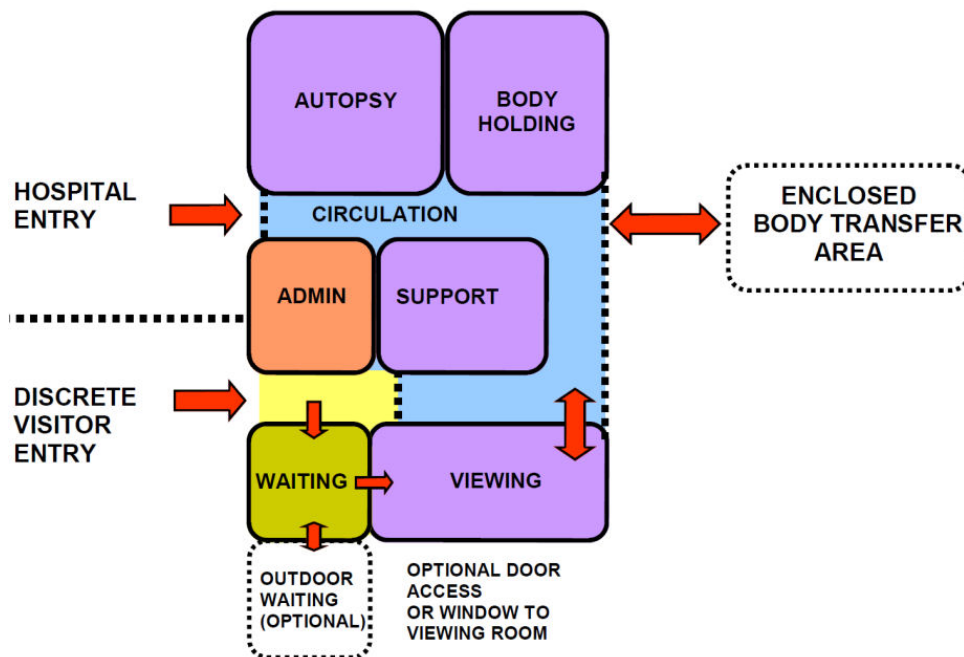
AUTOPSY

BODY HOLDING

HOSPITAL ENTRY

CIRCULATION

ENCLOSED BODY TRANSFER AREA

ADMIN

SUPPORT

DISCRETE VISITOR ENTRY

WAITING

VIEWING

OUTDOOR WAITING (OPTIONAL)

OPTIONAL DOOR ACCESS OR WINDOW TO VIEWING ROOM